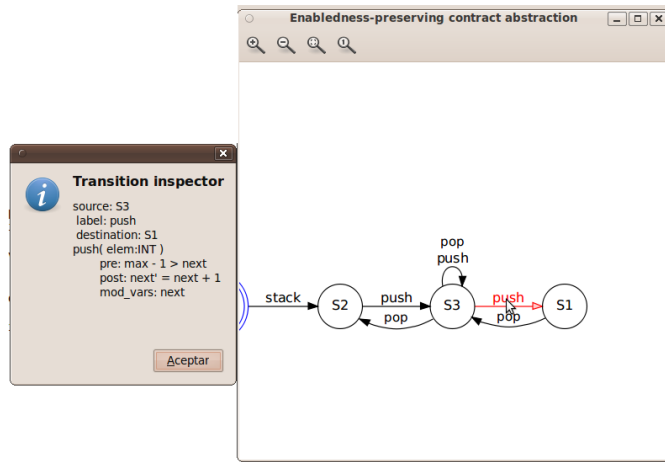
Enabledness-preserving contract abstraction

Transition inspector

source: S3
label: push
destination: S1
push( elem:INT )
pre: max - 1 > next
post: next' = next + 1
mod_vars: next

Aceptar

stack
S2
push
pop
S3
pop
push
push
pop
S1